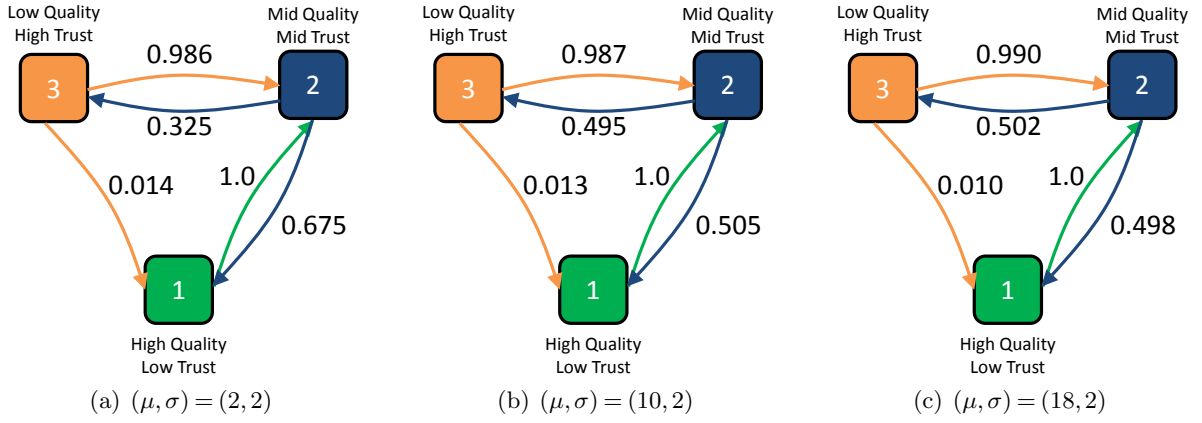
Low Quality
High Trust

Mid Quality
Mid Trust

0.986

3

2

0.325

0.014

1.0

0.675

1

High Quality
Low Trust

(a) $(\mu, \sigma) = (2, 2)$

Low Quality
High Trust

Mid Quality
Mid Trust

0.987

3

2

0.495

0.013

1.0

0.505

1

High Quality
Low Trust

(b) $(\mu, \sigma) = (10, 2)$

Low Quality
High Trust

Mid Quality
Mid Trust

0.990

3

2

0.502

0.010

1.0

0.498

1

High Quality
Low Trust

(c) $(\mu, \sigma) = (18, 2)$